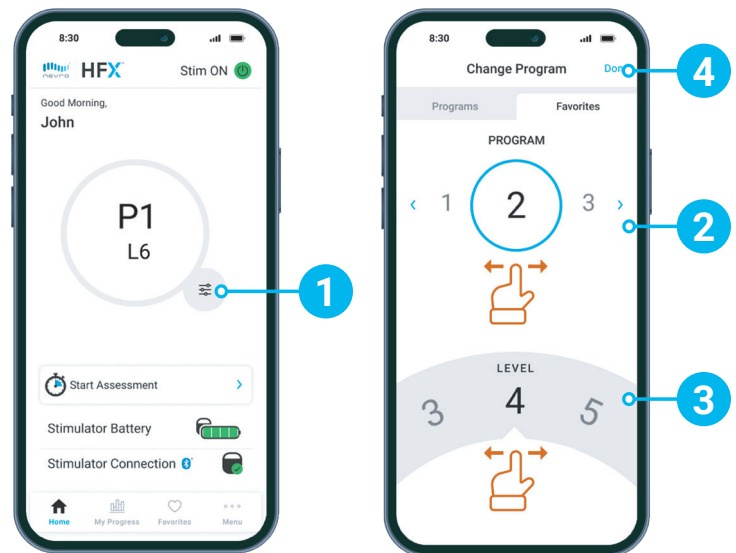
8:30

nevro HFX Stim ON

Good Morning,
John

P1
L6

1

Start Assessment

Stimulator Battery

Stimulator Connection

Home My Progress Favorites Menu

8:30

Change Program Don

4

Programs Favorites

PROGRAM

1 2 3

2

LEVEL

3 4 5

3